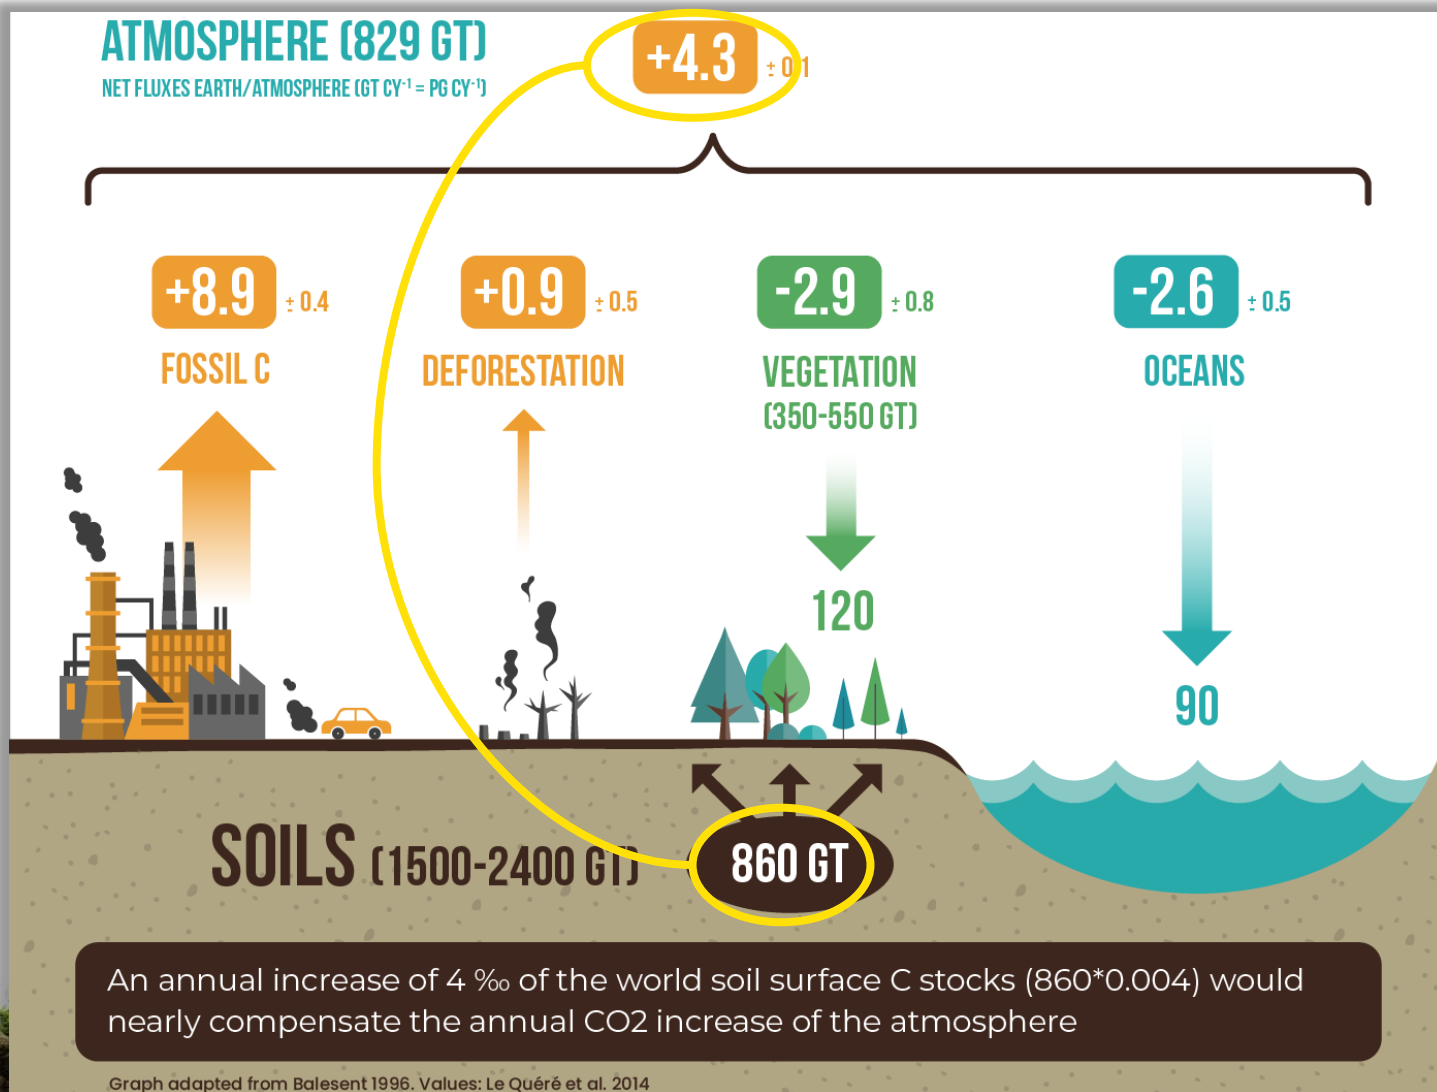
ATMOSPHERE (829 GT)
NET FLUXES EARTH/ATMOSPHERE (GT CY$^{-1}$ = PG CY$^{-1}$)

+4.3 ± 0.1

+8.9 ± 0.4
FOSSIL C

+0.9 ± 0.5
DEFORESTATION

-2.9 ± 0.8
VEGETATION
(350-550 GT)

-2.6 ± 0.5
OCEANS

120

90

SOILS (1500-2400 GT)

860 GT

An annual increase of 4 ‰ of the world soil surface C stocks (860*0.004) would nearly compensate the annual CO2 increase of the atmosphere

Graph adapted from Balesent 1996. Values: Le Quéré et al. 2014